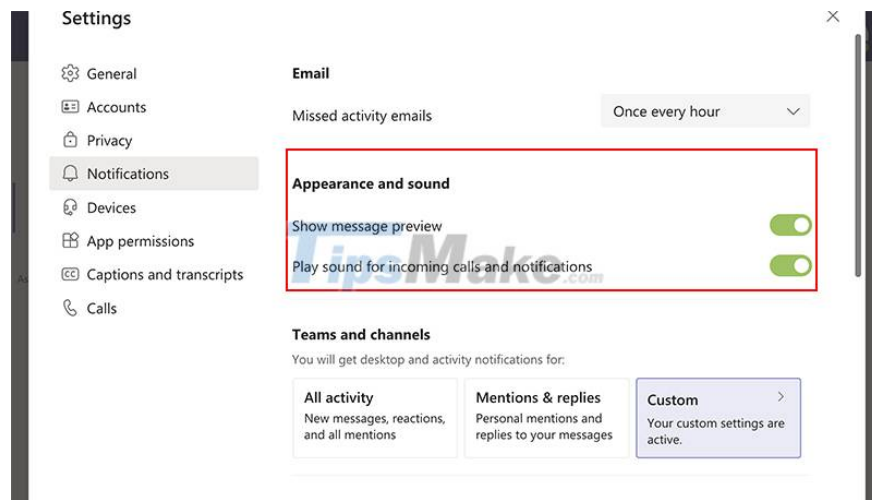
Settings

General
Accounts
Privacy
Notifications
Devices
App permissions
Captions and transcripts
Calls

Email

Missed activity emails

Once every hour

Appearance and sound

Show message preview

Play sound for incoming calls and notifications

TipsMake.com

Teams and channels

You will get desktop and activity notifications for:

All activity
New messages, reactions, and all mentions

Mentions & replies
Personal mentions and replies to your messages

Custom
Your custom settings are active.